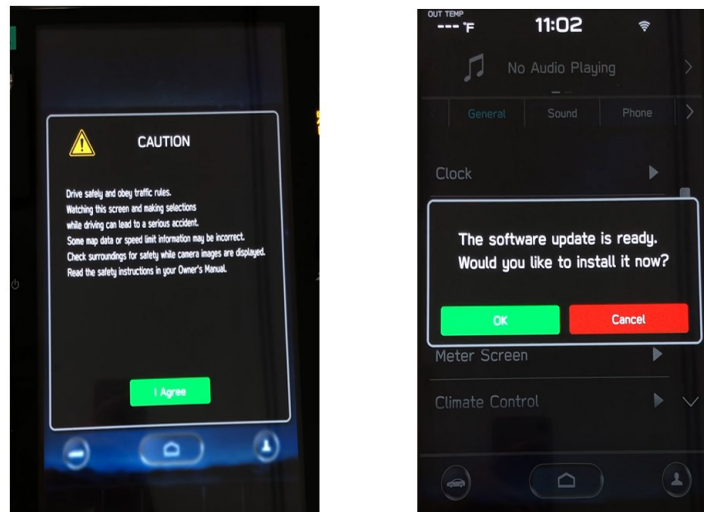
CAUTION

Drive safely and obey traffic rules.
Watching this screen and making selections while driving can lead to a serious accident.
Some map data or speed limit information may be incorrect.
Check surroundings for safety while camera images are displayed.
Read the safety instructions in your Owner's Manual.

I Agree

OUT TEMP
--- °F
11:02

No Audio Playing

General Sound Phone

Clock

The software update is ready.
Would you like to install it now?

OK Cancel

Meter Screen

Climate Control